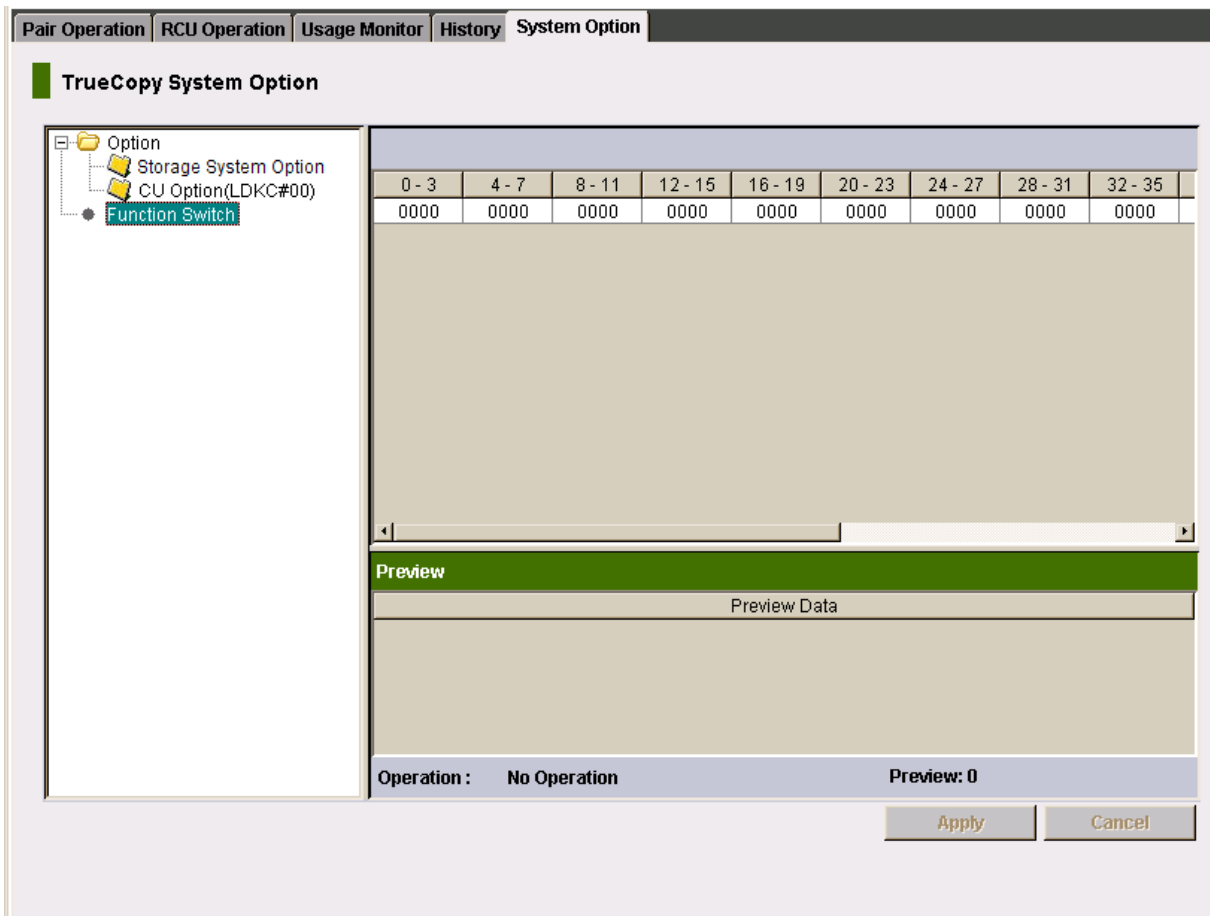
Pair Operation | RCU Operation | Usage Monitor | History | System Option

TrueCopy System Option

Option
Storage System Option
CU Option(LDKC#00)
Function Switch

| 0 - 3 | 4 - 7 | 8 - 11 | 12 - 15 | 16 - 19 | 20 - 23 | 24 - 27 | 28 - 31 | 32 - 35 |
|---|---|---|---|---|---|---|---|---|
| 0000 | 0000 | 0000 | 0000 | 0000 | 0000 | 0000 | 0000 | 0000 |

Preview

Preview Data

Operation : No Operation

Preview: 0

Apply Cancel